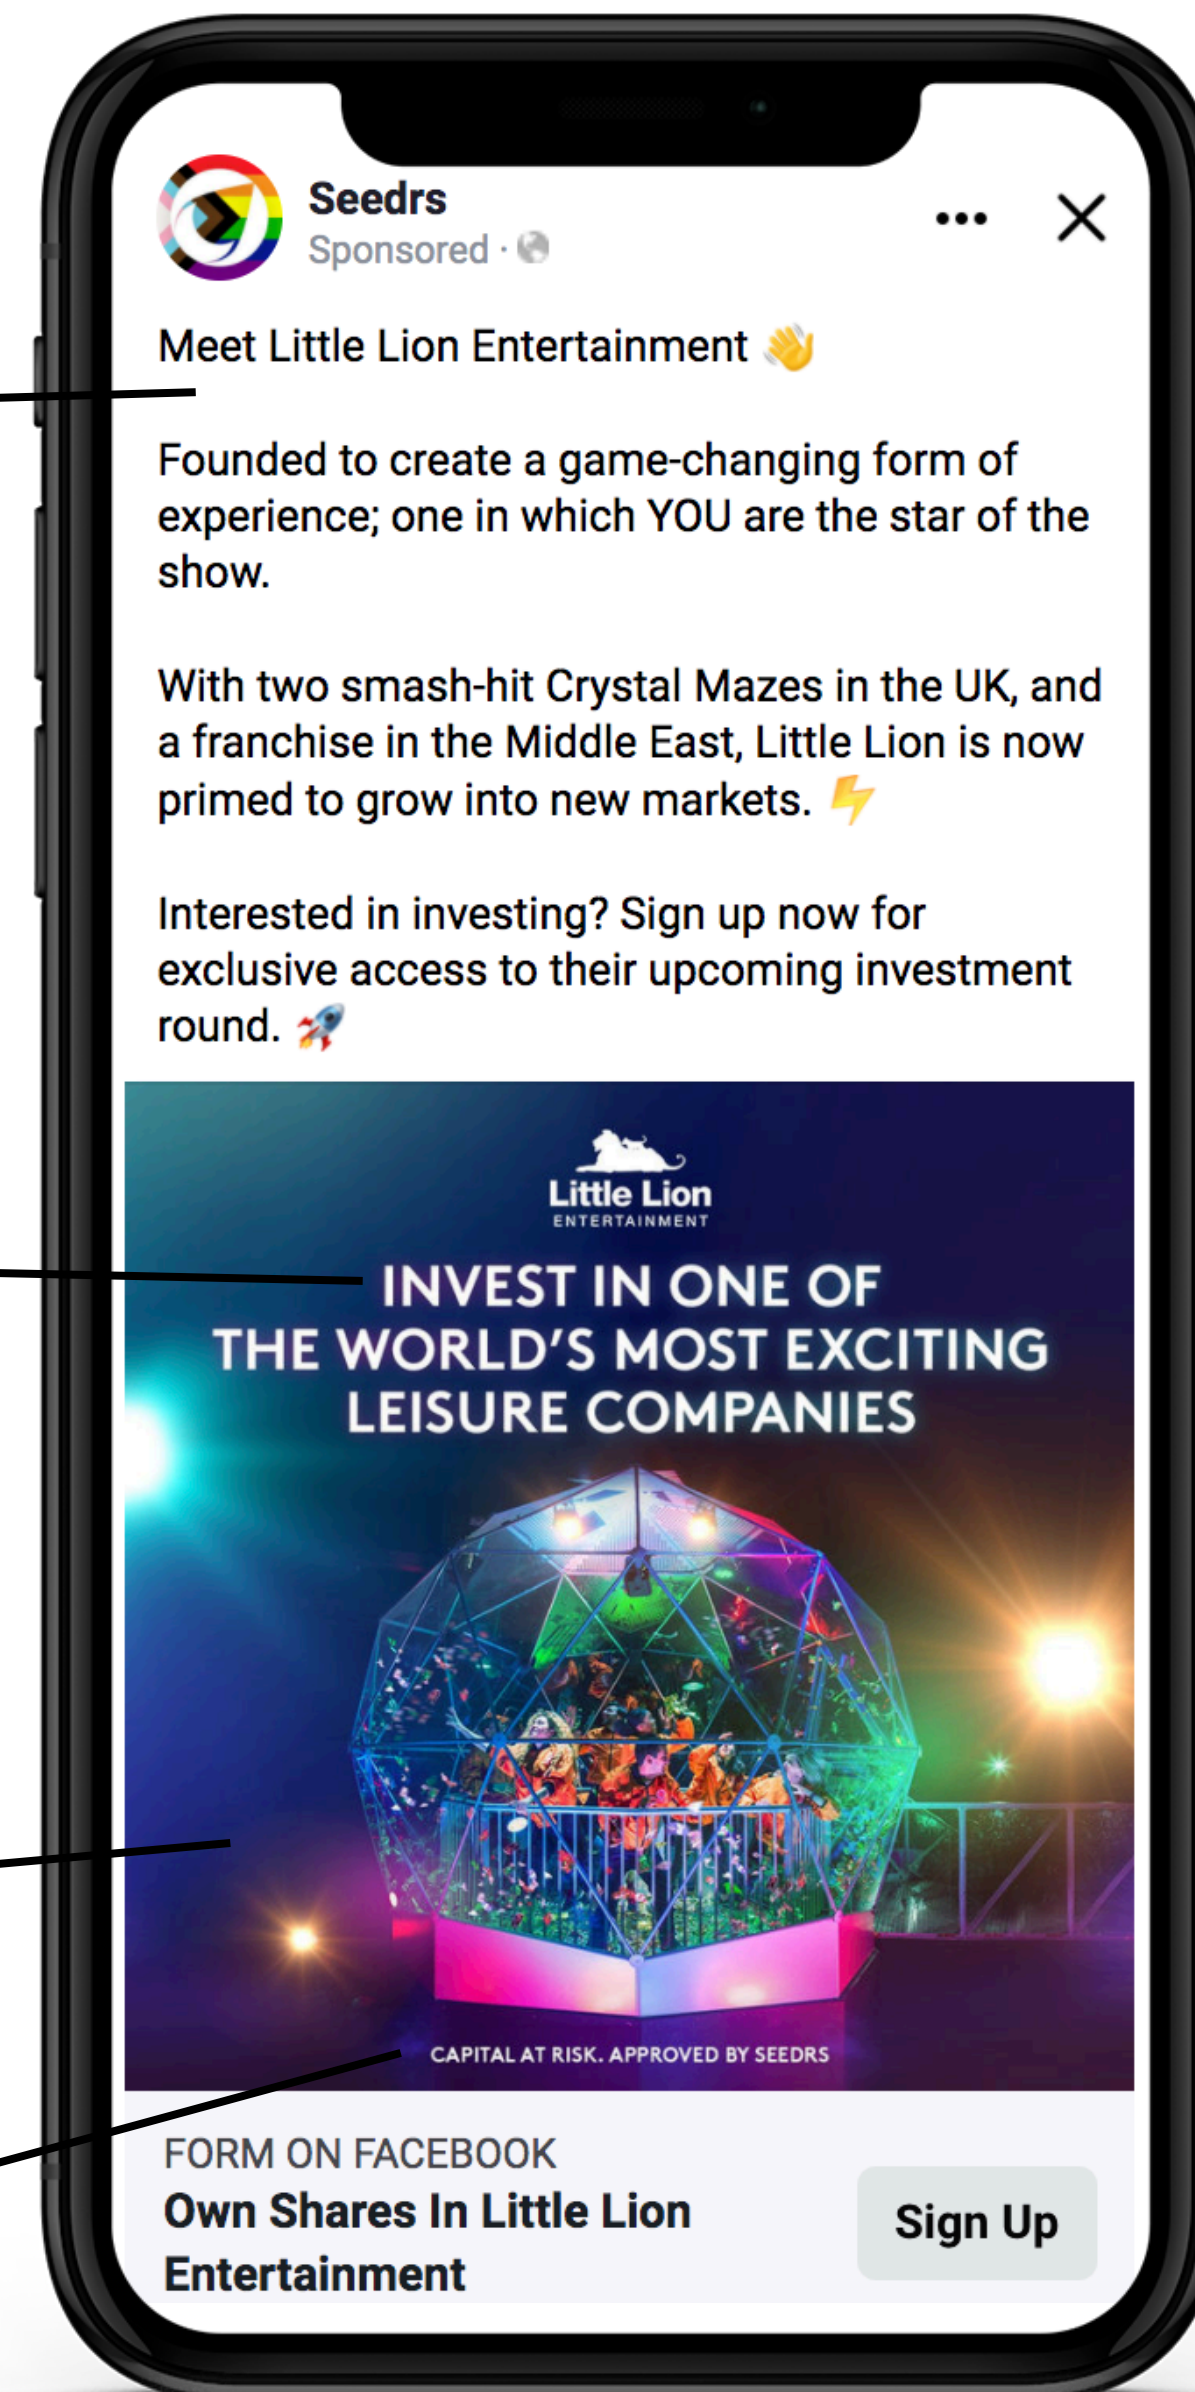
Seedrs
Sponsored ·

Meet Little Lion Entertainment 👋

Founded to create a game-changing form of experience; one in which YOU are the star of the show.

With two smash-hit Crystal Mazes in the UK, and a franchise in the Middle East, Little Lion is now primed to grow into new markets. ⚡

Interested in investing? Sign up now for exclusive access to their upcoming investment round. 🚀

Little Lion
ENTERTAINMENT

INVEST IN ONE OF THE WORLD'S MOST EXCITING LEISURE COMPANIES

CAPITAL AT RISK. APPROVED BY SEEDRS

FORM ON FACEBOOK
Own Shares In Little Lion Entertainment

Sign Up